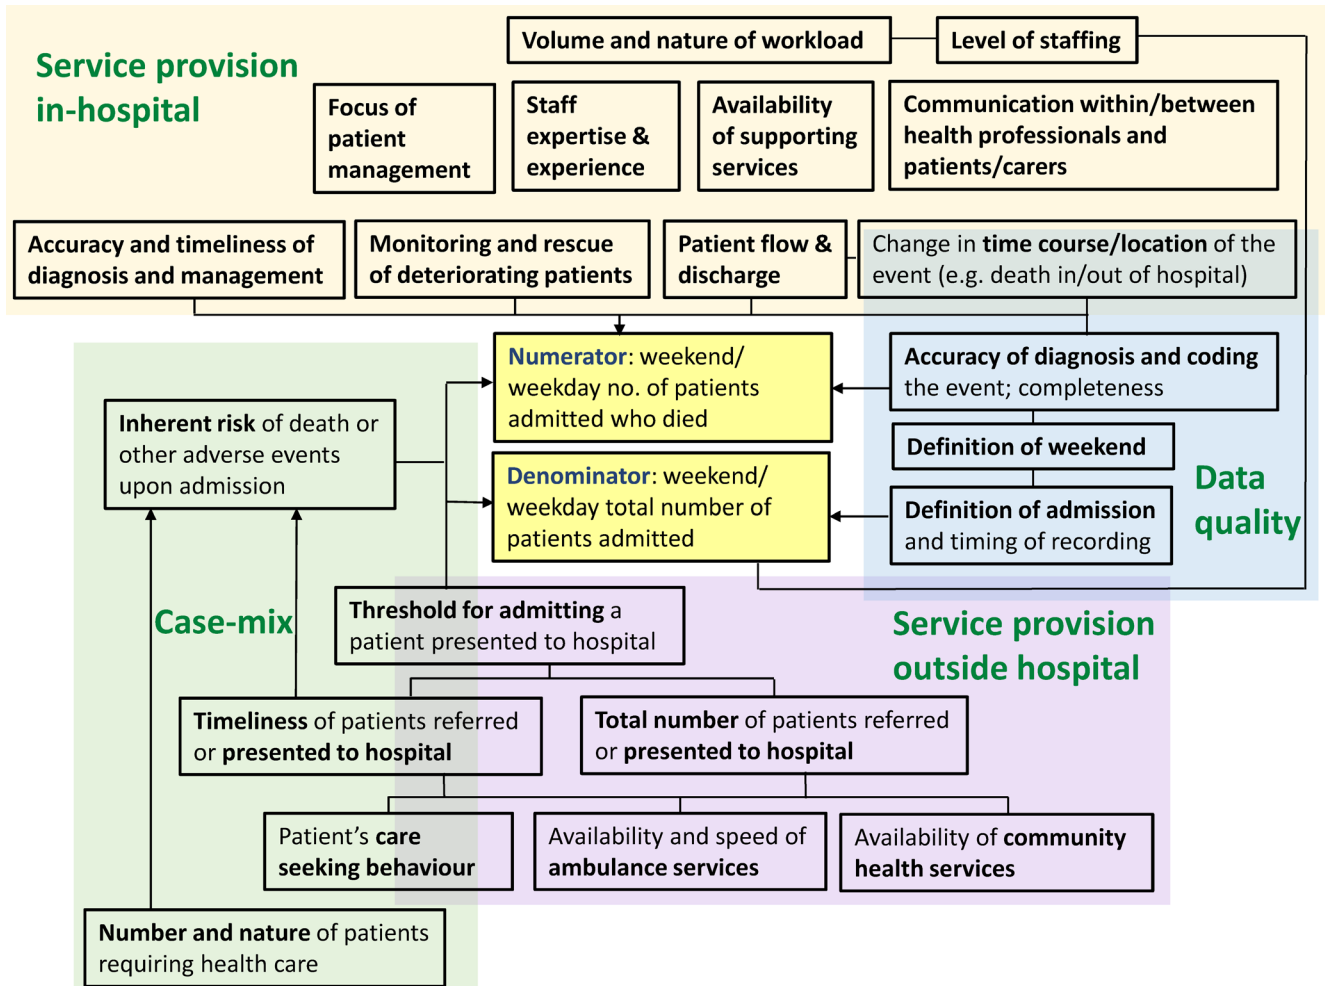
Service provision in-hospital

Volume and nature of workload

Level of staffing

Focus of patient management

Staff expertise & experience

Availability of supporting services

Communication within/between health professionals and patients/carers

Accuracy and timeliness of diagnosis and management

Monitoring and rescue of deteriorating patients

Patient flow & discharge

Change in time course/location of the event (e.g. death in/out of hospital)

Numerator: weekend/ weekday no. of patients admitted who died

Accuracy of diagnosis and coding the event; completeness

Inherent risk of death or other adverse events upon admission

Definition of weekend

Data quality

Denominator: weekend/ weekday total number of patients admitted

Definition of admission and timing of recording

Case-mix

Threshold for admitting a patient presented to hospital

Service provision outside hospital

Timeliness of patients referred or presented to hospital

Total number of patients referred or presented to hospital

Patient's care seeking behaviour

Availability and speed of ambulance services

Availability of community health services

Number and nature of patients requiring health care